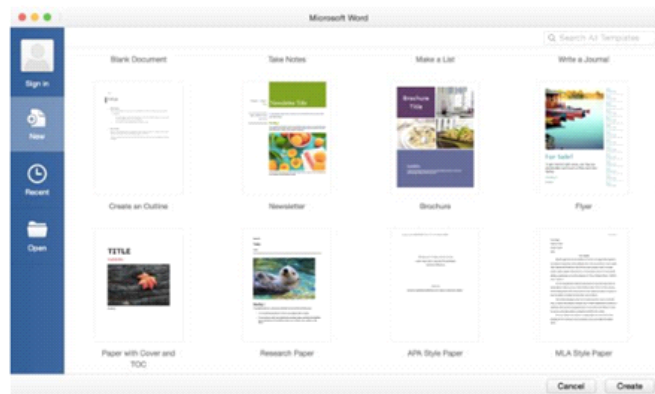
Microsoft Word

Search All Templates

Sign in

New

Recent

Open

Blank Document

Take Notes

Make a List

Write a Journal

Newsletter Title

Brochure Title

For Sale!

Create an Outline

Newsletter

Brochure

Flyer

TITLE

Paper with Cover and TOC

Research Paper

APA Style Paper

MLA Style Paper

Cancel

Create